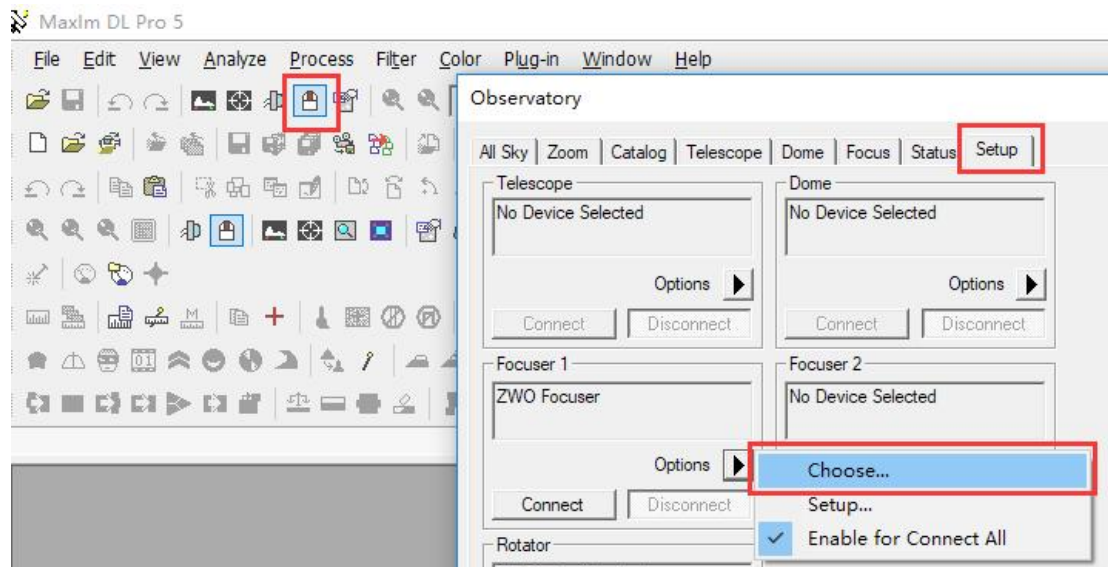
MaxIm DL Pro 5

File Edit View Analyze Process Filter Color Plug-in Window Help

Observatory

All Sky | Zoom | Catalog | Telescope | Dome | Focus | Status | Setup

Telescope
No Device Selected
Options
Connect Disconnect

Dome
No Device Selected
Options
Connect Disconnect

Focuser 1
ZWO Focuser
Options
Connect Disconnect

Focuser 2
No Device Selected

Choose...
Setup...
Enable for Connect All

Rotator